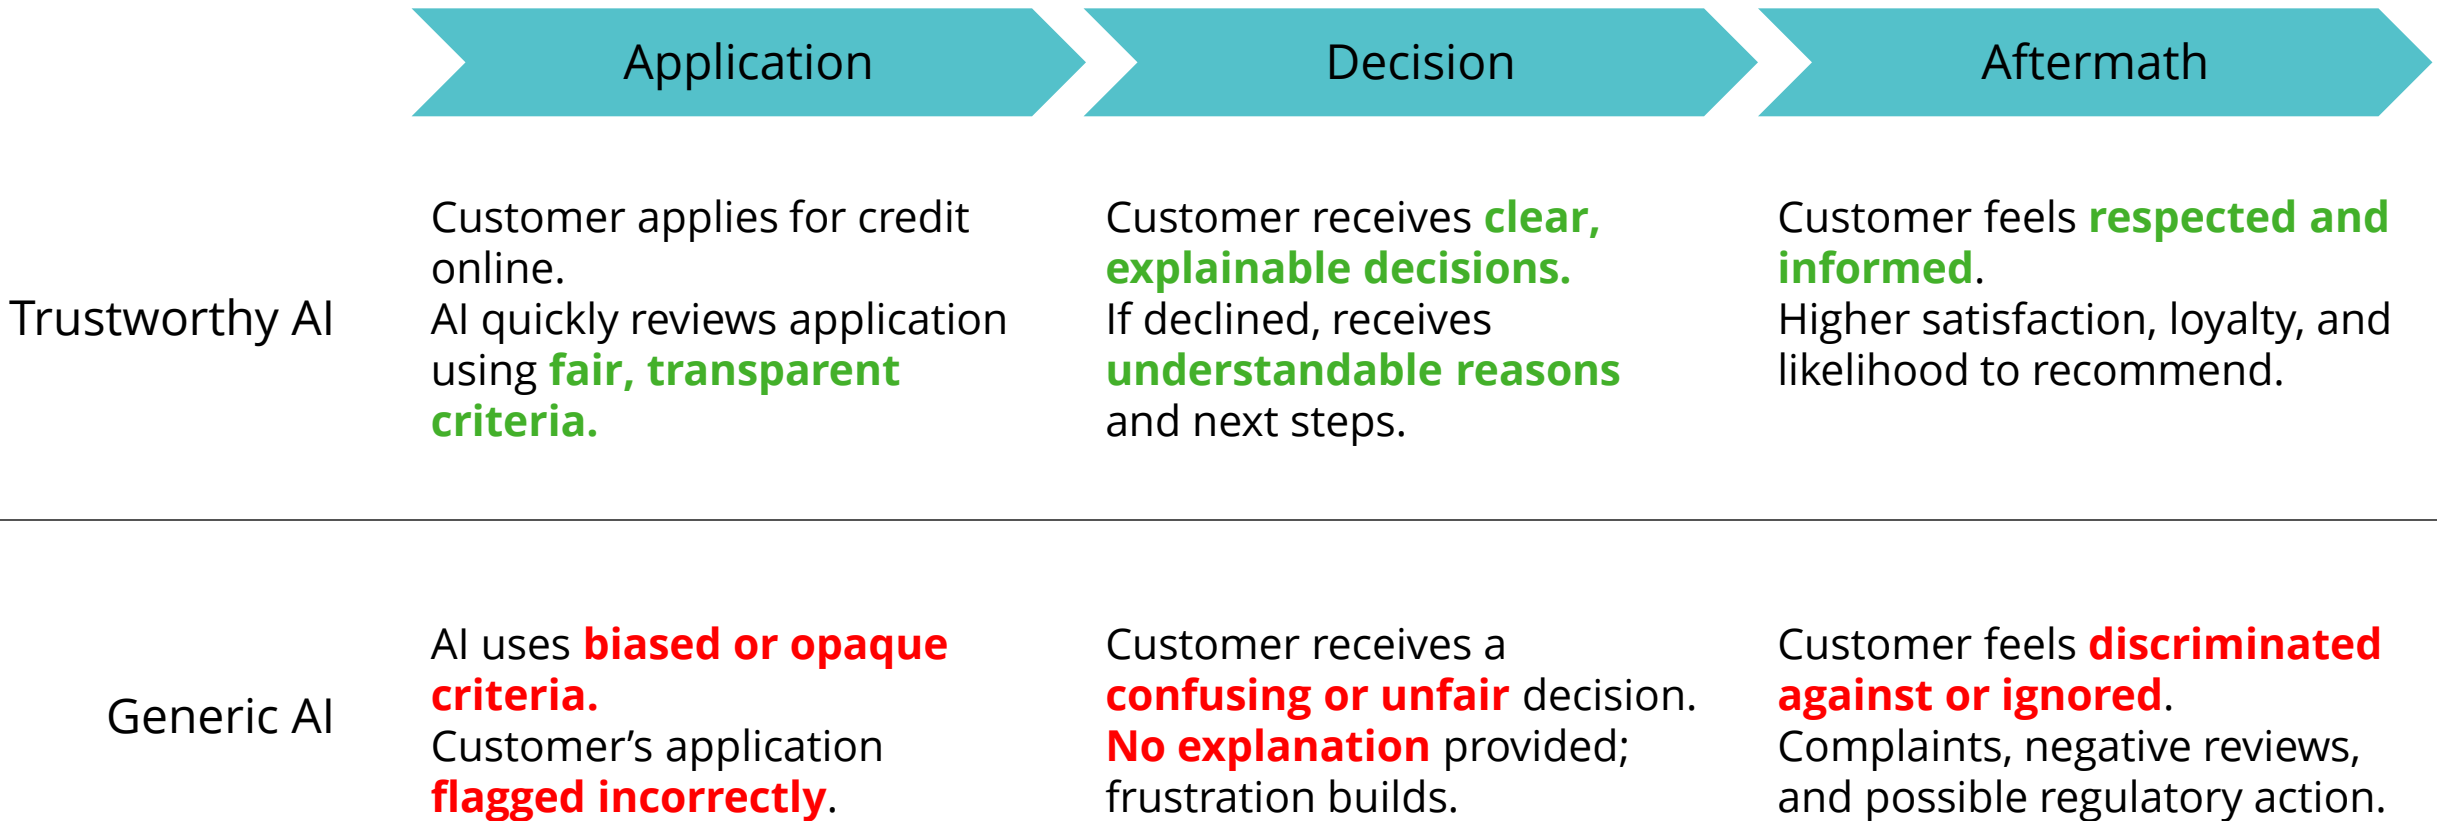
| | Application | Decision | Aftermath |
|---|---|---|---|
| Trustworthy AI | Customer applies for credit online. AI quickly reviews application using fair, transparent criteria. | Customer receives clear, explainable decisions. If declined, receives understandable reasons and next steps. | Customer feels respected and informed. Higher satisfaction, loyalty, and likelihood to recommend. |
| Generic AI | AI uses biased or opaque criteria. Customer's application flagged incorrectly. | Customer receives a confusing or unfair decision. No explanation provided; frustration builds. | Customer feels discriminated against or ignored. Complaints, negative reviews, and possible regulatory action. |